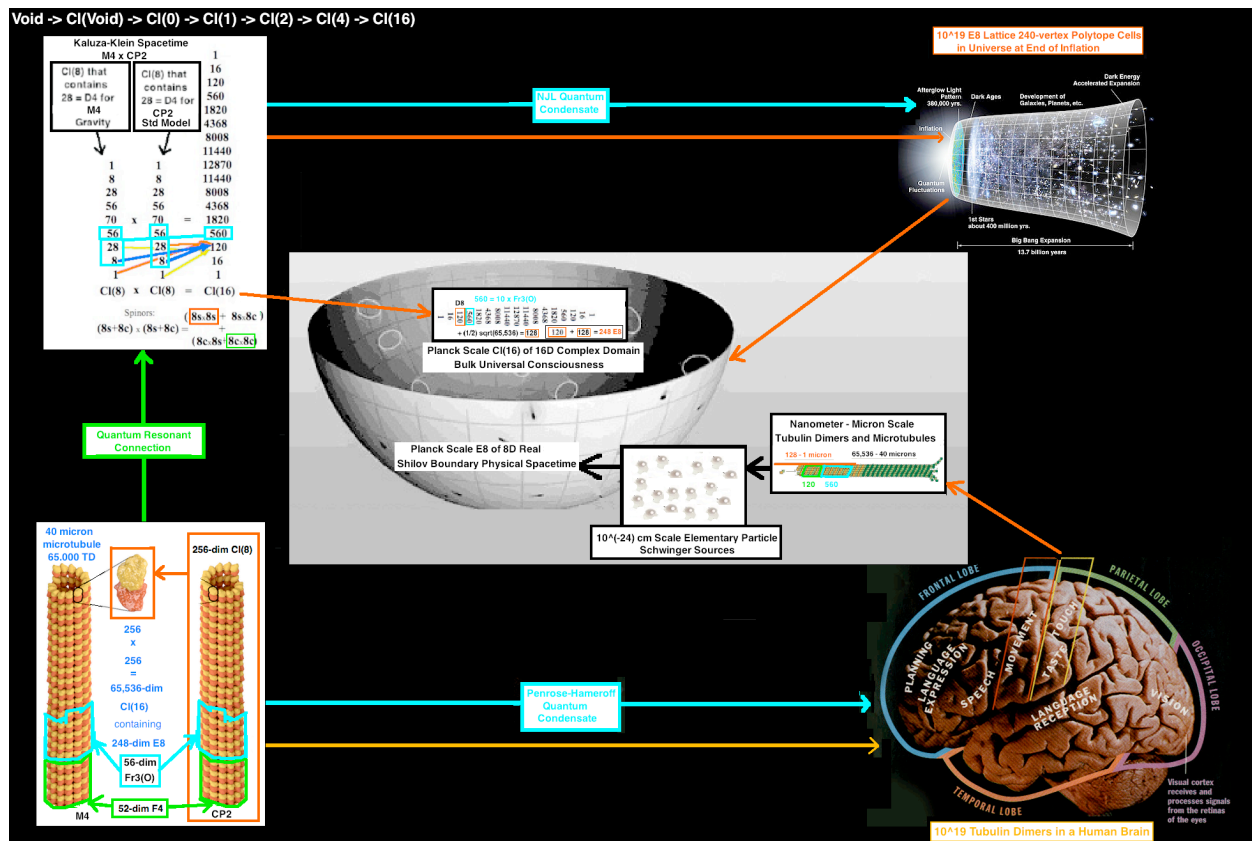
Void -> Cl(Void) -> Cl(0) -> Cl(1) -> Cl(2) -> Cl(4) -> Cl(16)

Kaluza-Klein Spacetime
M4 x CP2

Cl(8) that contains 28 = D4 for M4 Gravity

Cl(8) that contains 28 = D4 for CP2 Std Model

1
16
120
560
1820
4368
8008
11440
12870
11440
8008
4368
1820
560
120
16
1

| | | | | |
|---|---|---|---|---|
| 1 | | 1 | | |
| 8 | | 8 | | |
| 28 | | 28 | | |
| 56 | | 56 | | |
| 70 | x | 70 | = | |
| 56 | | 56 | | |
| 28 | | 28 | | |
| 8 | | 8 | | |
| 1 | | 1 | | |

Cl(8) x Cl(8) = Cl(16)

Spinors:
(8s+8c) x (8s+8c) = (8sx8s + 8sx8c) + (8cx8s + 8cx8c)

NJL Quantum Condensate

10^19 E8 Lattice 240-vertex Polytope Cells in Universe at End of Inflation

Afterglow Light Pattern 380,000 yrs.
Dark Ages
Development of Galaxies, Planets, etc.
Dark Energy Accelerated Expansion
Inflation
Quantum Fluctuations
1st Stars about 400 million yrs.
Big Bang Expansion
13.7 billion years

560 = 10 x Fr3(O)
D8
+ (1/2) sqrt(65,536) = 128
120 + 128 = 248 E8

Planck Scale Cl(16) of 16D Complex Domain
Bulk Universal Consciousness

Quantum Resonant Connection

Nanometer - Micron Scale
Tubulin Dimers and Microtubules
128 - 1 micron
65,536 - 40 microns
120 560

Planck Scale E8 of 8D Real
Shilov Boundary Physical Spacetime

10^(-24) cm Scale Elementary Particle
Schwinger Sources

40 micron microtubule
65,000 TD

256-dim Cl(8)

256
x
256
=
65,536-dim
Cl(16)
containing
248-dim E8

56-dim
Fr3(O)

52-dim F4

M4
CP2

Penrose-Hameroff Quantum Condensate

FRONTAL LOBE
PARIETAL LOBE
OCCIPITAL LOBE
TEMPORAL LOBE
PLANNING
LANGUAGE EXPRESSION
SPEECH
MOVEMENT
TOUCH
TASTE
LANGUAGE RECEPTION
VISION
Visual cortex receives and processes signals from the retinas of the eyes

10^19 Tubulin Dimers in a Human Brain